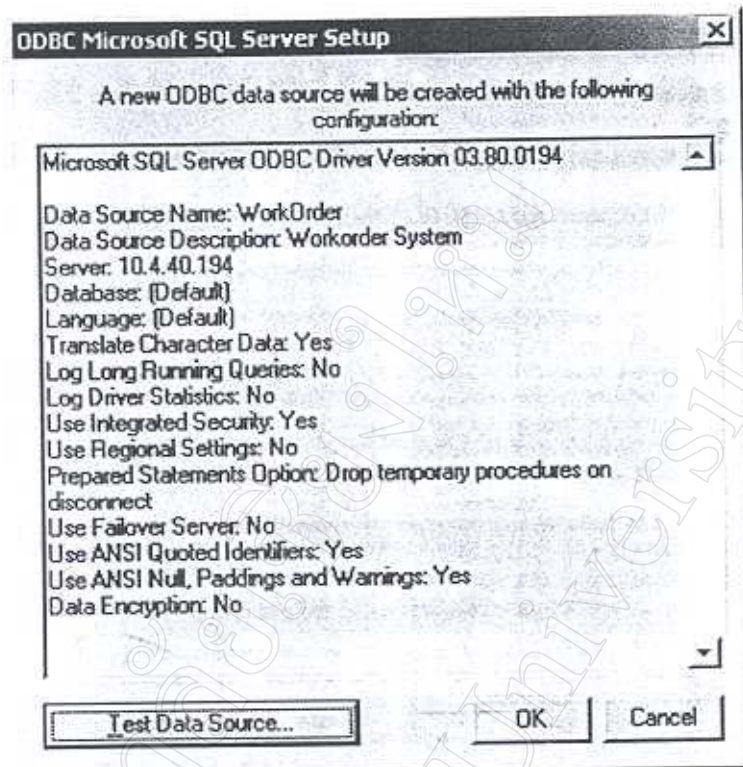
ODBC Microsoft SQL Server Setup

A new ODBC data source will be created with the following configuration:

Microsoft SQL Server ODBC Driver Version 03.80.0194

Data Source Name: WorkOrder
Data Source Description: Workorder System
Server: 10.4.40.194
Database: (Default)
Language: (Default)
Translate Character Data: Yes
Log Long Running Queries: No
Log Driver Statistics: No
Use Integrated Security: Yes
Use Regional Settings: No
Prepared Statements Option: Drop temporary procedures on disconnect
Use Failover Server: No
Use ANSI Quoted Identifiers: Yes
Use ANSI Null, Paddings and Warnings: Yes
Data Encryption: No

Test Data Source...

OK

Cancel